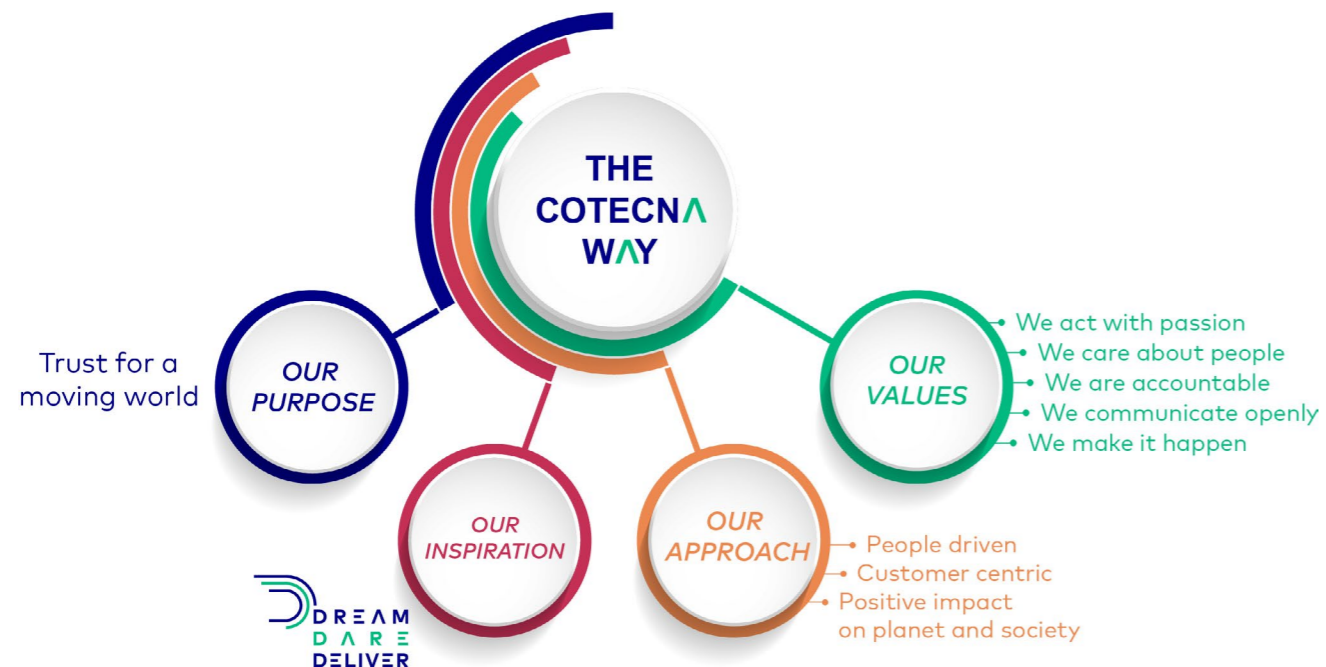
THE COTECNΛ WΛY

Trust for a moving world

OUR PURPOSE

OUR VALUES

We act with passion
We care about people
We are accountable
We communicate openly
We make it happen

OUR INSPIRATION

OUR APPROACH

People driven
Customer centric
Positive impact on planet and society

DREAM
DARE
DELIVER